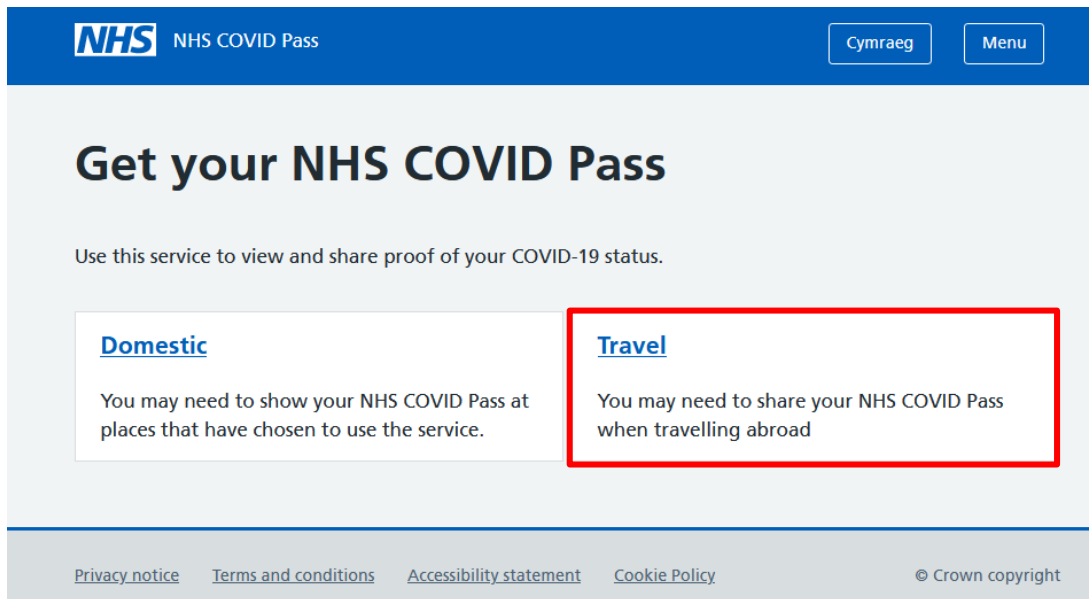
NHS NHS COVID Pass

Cymraeg

Menu

Get your NHS COVID Pass

Use this service to view and share proof of your COVID-19 status.

Domestic

You may need to show your NHS COVID Pass at places that have chosen to use the service.

Travel

You may need to share your NHS COVID Pass when travelling abroad

Privacy notice Terms and conditions Accessibility statement Cookie Policy © Crown copyright